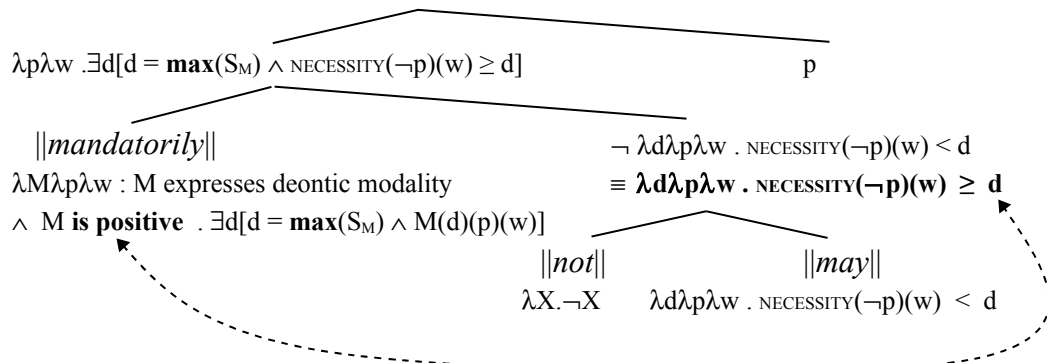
$\lambda p\lambda w\ .\exists d[d = \mathbf{max}(S_M) \wedge \text{NECESSITY}(\neg p)(w) \geq d]$

p

$||\textit{mandatorily}||$

$\lambda M\lambda p\lambda w$ : M expresses deontic modality

$\wedge$ M **is positive** $.\ \exists d[d = \mathbf{max}(S_M) \wedge M(d)(p)(w)]$

$\neg\ \lambda d\lambda p\lambda w\ .\ \text{NECESSITY}(\neg p)(w) < d$

$\equiv \boldsymbol{\lambda d\lambda p\lambda w\ .\ \text{NECESSITY}(\neg p)(w) \geq d}$

$||\textit{not}||$

$\lambda X.\neg X$

$||\textit{may}||$

$\lambda d\lambda p\lambda w\ .\ \text{NECESSITY}(\neg p)(w) < d$